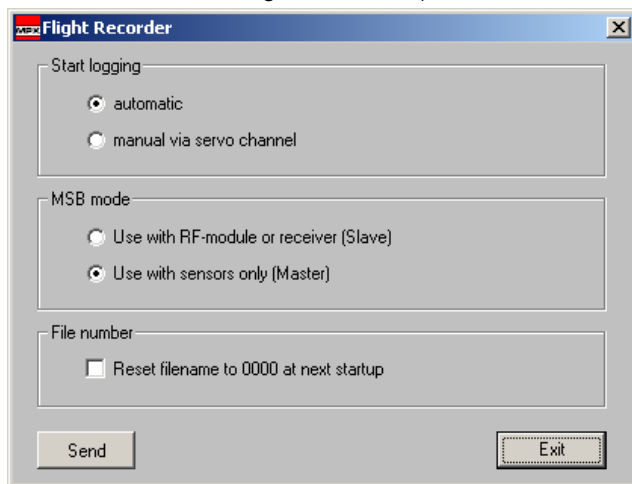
MPX Flight Recorder

Start logging

automatic

manual via servo channel

MSB mode

Use with RF-module or receiver (Slave)

Use with sensors only (Master)

File number

Reset filename to 0000 at next startup

Send

Exit